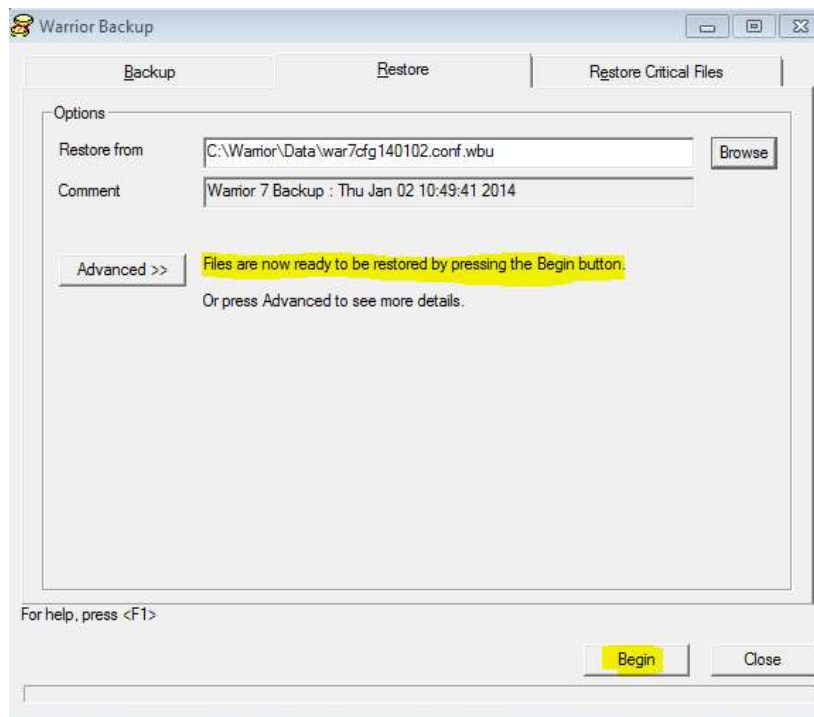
Warrior Backup

Backup

Restore

Restore Critical Files

Options

Restore from

C:\Warrior\Data\war7cfg140102.conf.wbu

Browse

Comment

Warrior 7 Backup : Thu Jan 02 10:49:41 2014

Advanced >>

Files are now ready to be restored by pressing the Begin button.

Or press Advanced to see more details.

For help, press <F1>

Begin

Close